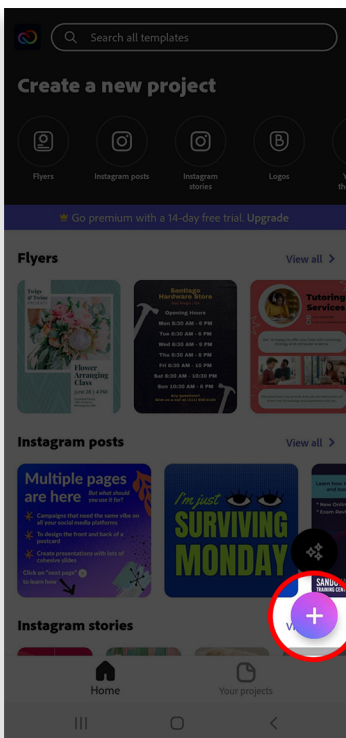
Search all templates

Create a new project

Flyers
Instagram posts
Instagram stories
Logos
V th

Go premium with a 14-day free trial. Upgrade

Flyers
View all >

Tulips & Twine
Flower Arranging Class
June 28 | 4 PM

Santiago Hardware Store
Opening Hours
Mon 8:30 AM - 6 PM
Tue 8:30 AM - 6 PM
Wed 8:30 AM - 6 PM
Thu 8:30 AM - 6 PM
Fri 8:30 AM - 10 PM
Sat 8:00 AM - 8 PM
Sun 10:30 AM - 6 PM

Tutoring Services

Instagram posts
View all >

Multiple pages are here
But what should you use it for?
Campaigns that need the same vibe on all your social media platforms
To design the front and back of a postcard
Create presentation with lots of cohesive slides
Click on "next page" to learn how

I'm just
SURVIVING
MONDAY

SANDO
TRAINING CEN

Instagram stories
Vi

Home
Your projects